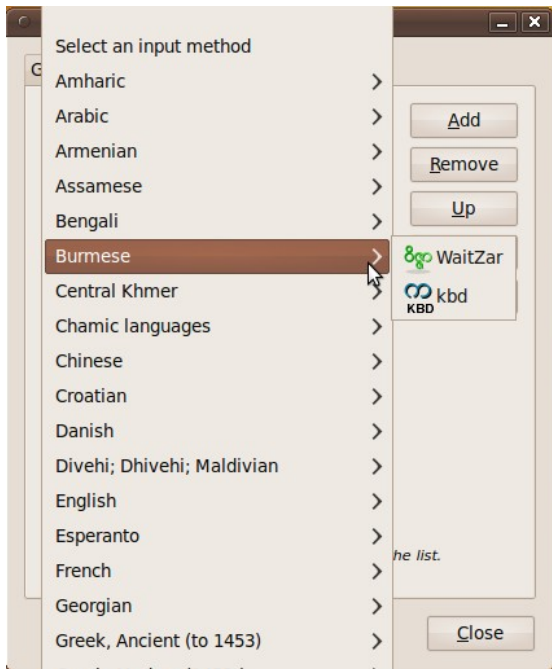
Select an input method
Amharic
Arabic
Armenian
Assamese
Bengali
Burmese
Central Khmer
Chamic languages
Chinese
Croatian
Danish
Divehi; Dhivehi; Maldivian
English
Esperanto
French
Georgian
Greek, Ancient (to 1453)

WaitZar
KBD kbd

G
Add
Remove
Up
he list.
Close